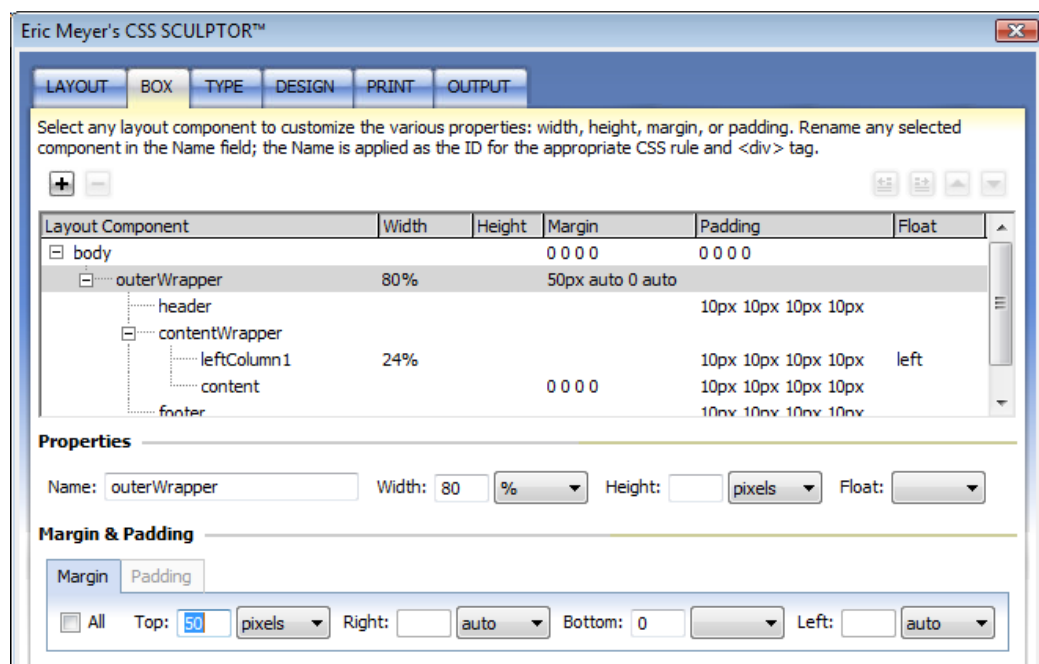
Eric Meyer's CSS SCULPTOR™

LAYOUT BOX TYPE DESIGN PRINT OUTPUT

Select any layout component to customize the various properties: width, height, margin, or padding. Rename any selected component in the Name field; the Name is applied as the ID for the appropriate CSS rule and <div> tag.

| Layout Component | Width | Height | Margin | Padding | Float |
|---|---|---|---|---|---|
| body | | | 0 0 0 0 | 0 0 0 0 | |
| outerWrapper | 80% | | 50px auto 0 auto | | |
| header | | | | 10px 10px 10px 10px | |
| contentWrapper | | | | | |
| leftColumn1 | 24% | | | 10px 10px 10px 10px | left |
| content | | | 0 0 0 0 | 10px 10px 10px 10px | |
| footer | | | | 10px 10px 10px 10px | |

Properties

Name: outerWrapper Width: 80 % Height: pixels Float:

Margin & Padding

Margin Padding

All Top: 50 pixels Right: auto Bottom: 0 Left: auto